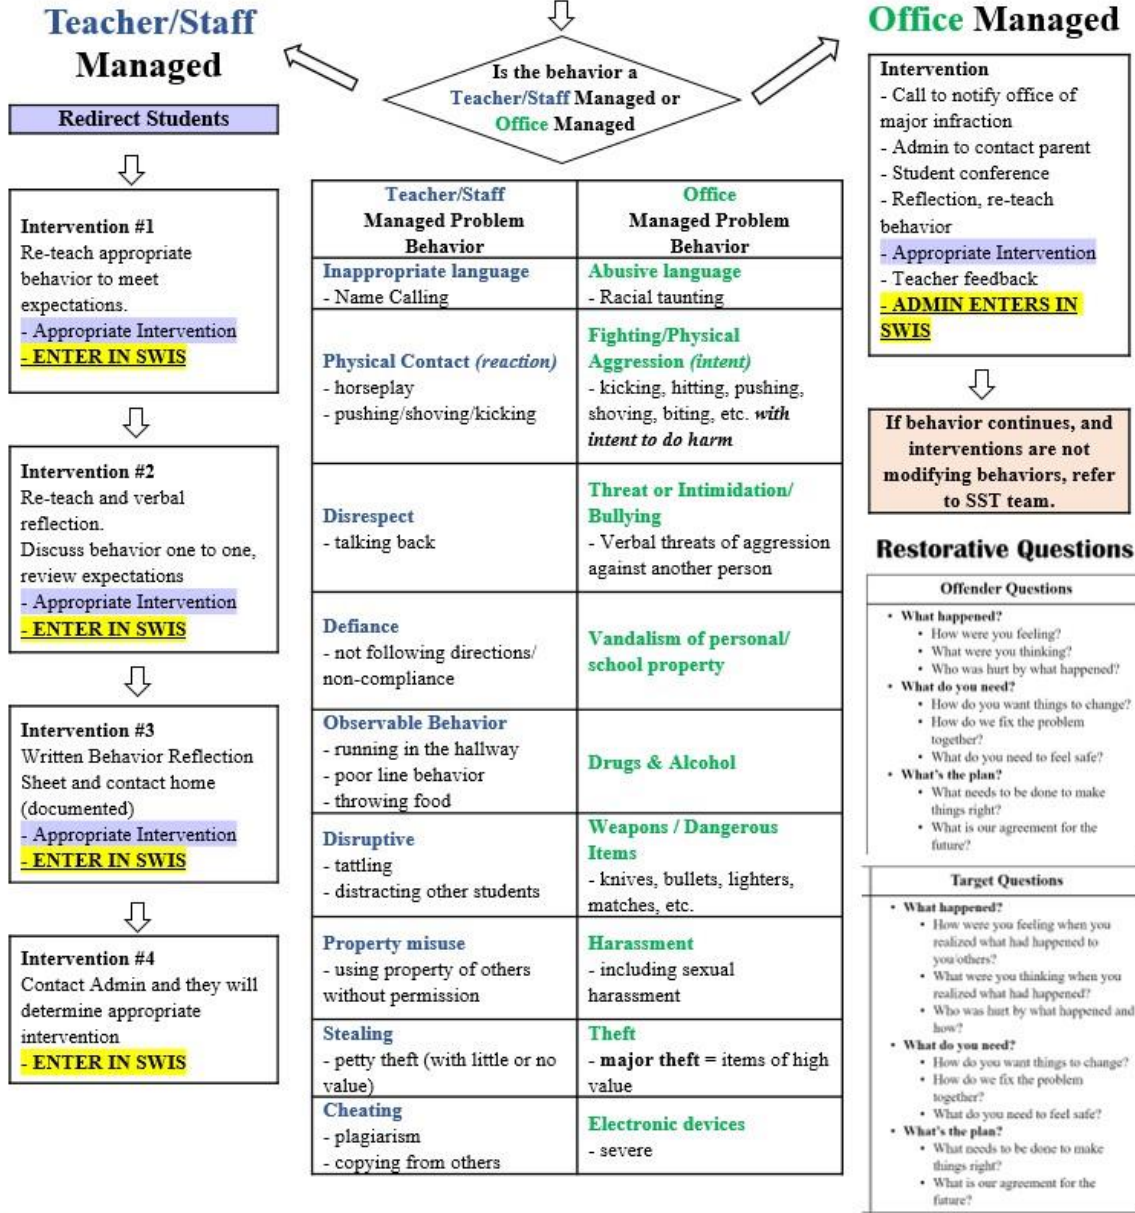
Teacher/Staff Managed

Is the behavior a Teacher/Staff Managed or Office Managed

Office Managed

Redirect Students

Intervention #1
Re-teach appropriate behavior to meet expectations.
- Appropriate Intervention
- ENTER IN SWIS

Intervention #2
Re-teach and verbal reflection.
Discuss behavior one to one, review expectations
- Appropriate Intervention
- ENTER IN SWIS

Intervention #3
Written Behavior Reflection Sheet and contact home (documented)
- Appropriate Intervention
- ENTER IN SWIS

Intervention #4
Contact Admin and they will determine appropriate intervention
- ENTER IN SWIS

| Teacher/Staff Managed Problem Behavior | Office Managed Problem Behavior |
|---|---|
| Inappropriate language - Name Calling | Abusive language - Racial taunting |
| Physical Contact *(reaction)* - horseplay - pushing/shoving/kicking | Fighting/Physical Aggression *(intent)* - kicking, hitting, pushing, shoving, biting, etc. ***with intent to do harm*** |
| Disrespect - talking back | Threat or Intimidation/ Bullying - Verbal threats of aggression against another person |
| Defiance - not following directions/ non-compliance | Vandalism of personal/ school property |
| Observable Behavior - running in the hallway - poor line behavior - throwing food | Drugs & Alcohol |
| Disruptive - tattling - distracting other students | Weapons / Dangerous Items - knives, bullets, lighters, matches, etc. |
| Property misuse - using property of others without permission | Harassment - including sexual harassment |
| Stealing - petty theft (with little or no value) | Theft - **major theft** = items of high value |
| Cheating - plagiarism - copying from others | Electronic devices - severe |

Intervention
- Call to notify office of major infraction
- Admin to contact parent
- Student conference
- Reflection, re-teach behavior
- Appropriate Intervention
- Teacher feedback
- ADMIN ENTERS IN SWIS

If behavior continues, and interventions are not modifying behaviors, refer to SST team.

Restorative Questions

Offender Questions
• What happened?
  • How were you feeling?
  • What were you thinking?
  • Who was hurt by what happened?
• What do you need?
  • How do you want things to change?
  • How do we fix the problem together?
  • What do you need to feel safe?
• What's the plan?
  • What needs to be done to make things right?
  • What is our agreement for the future?

Target Questions
• What happened?
  • How were you feeling when you realized what had happened to you/others?
  • What were you thinking when you realized what had happened?
  • Who was hurt by what happened and how?
• What do you need?
  • How do you want things to change?
  • How do we fix the problem together?
  • What do you need to feel safe?
• What's the plan?
  • What needs to be done to make things right?
  • What is our agreement for the future?